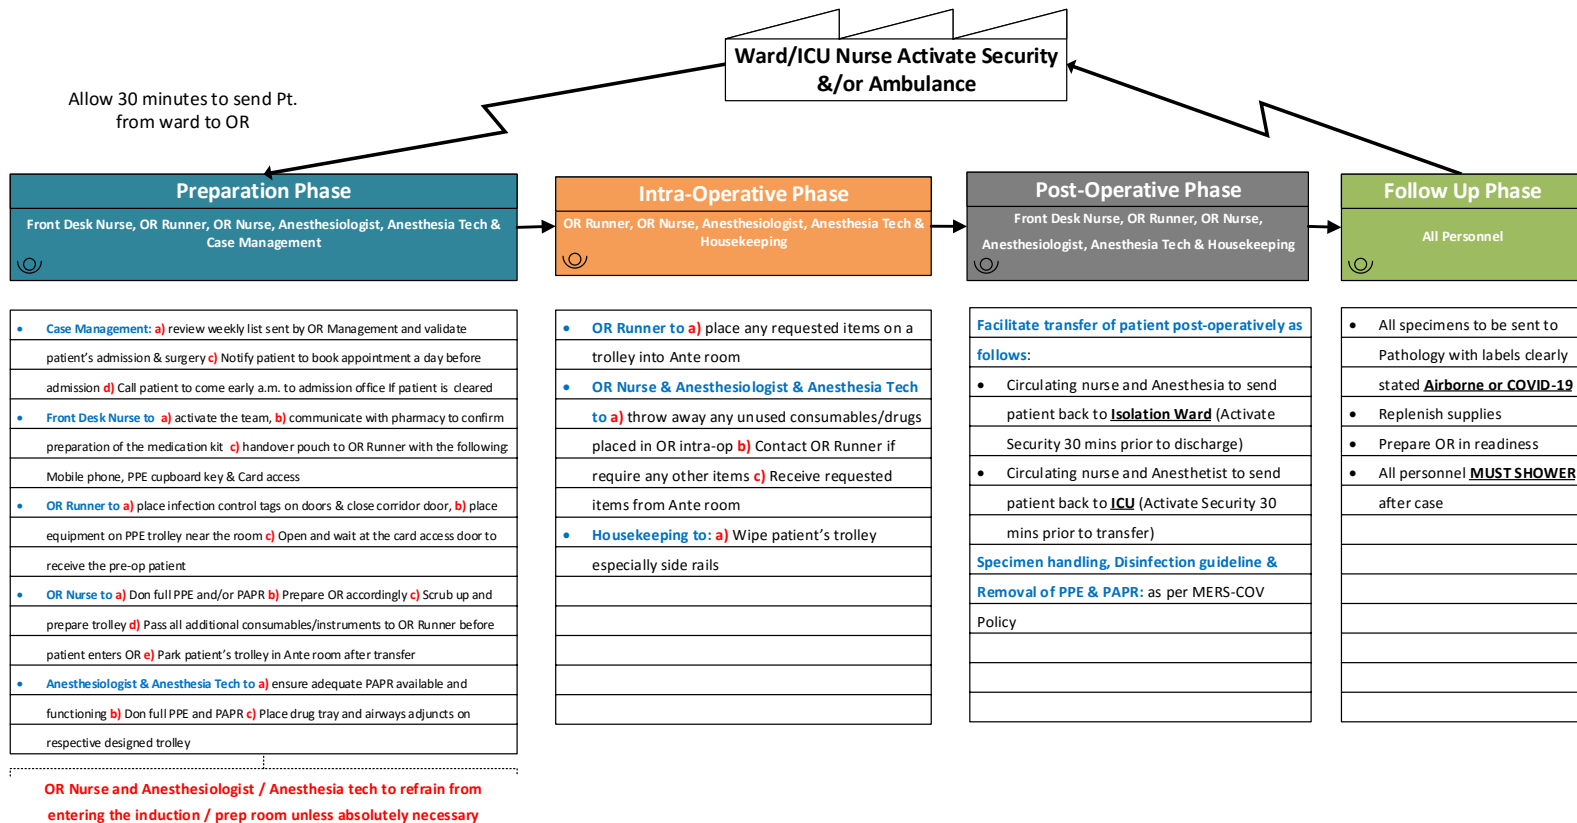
Ward/ICU Nurse Activate Security &/or Ambulance

Allow 30 minutes to send Pt. from ward to OR

Preparation Phase

Front Desk Nurse, OR Runner, OR Nurse, Anesthesiologist, Anesthesia Tech & Case Management

Intra-Operative Phase

OR Runner, OR Nurse, Anesthesiologist, Anesthesia Tech & Housekeeping

Post-Operative Phase

Front Desk Nurse, OR Runner, OR Nurse, Anesthesiologist, Anesthesia Tech & Housekeeping

Follow Up Phase

All Personnel

• Case Management: a) review weekly list sent by OR Management and validate patient's admission & surgery c) Notify patient to book appointment a day before admission d) Call patient to come early a.m. to admission office If patient is cleared
• Front Desk Nurse to a) activate the team, b) communicate with pharmacy to confirm preparation of the medication kit c) handover pouch to OR Runner with the following Mobile phone, PPE cupboard key & Card access
• OR Runner to a) place infection control tags on doors & close corridor door, b) place equipment on PPE trolley near the room c) Open and wait at the card access door to receive the pre-op patient
• OR Nurse to a) Don full PPE and/or PAPR b) Prepare OR accordingly c) Scrub up and prepare trolley d) Pass all additional consumables/instruments to OR Runner before patient enters OR e) Park patient's trolley in Ante room after transfer
• Anesthesiologist & Anesthesia Tech to a) ensure adequate PAPR available and functioning b) Don full PPE and PAPR c) Place drug tray and airways adjuncts on respective designed trolley

OR Nurse and Anesthesiologist / Anesthesia tech to refrain from entering the induction / prep room unless absolutely necessary

• OR Runner to a) place any requested items on a trolley into Ante room
• OR Nurse & Anesthesiologist & Anesthesia Tech to a) throw away any unused consumables/drugs placed in OR intra-op b) Contact OR Runner if require any other items c) Receive requested items from Ante room
• Housekeeping to: a) Wipe patient's trolley especially side rails

Facilitate transfer of patient post-operatively as follows:
• Circulating nurse and Anesthesia to send patient back to Isolation Ward (Activate Security 30 mins prior to discharge)
• Circulating nurse and Anesthetist to send patient back to ICU (Activate Security 30 mins prior to transfer)
Specimen handling, Disinfection guideline & Removal of PPE & PAPR: as per MERS-COV Policy

• All specimens to be sent to Pathology with labels clearly stated Airborne or COVID-19
• Replenish supplies
• Prepare OR in readiness
• All personnel MUST SHOWER after case